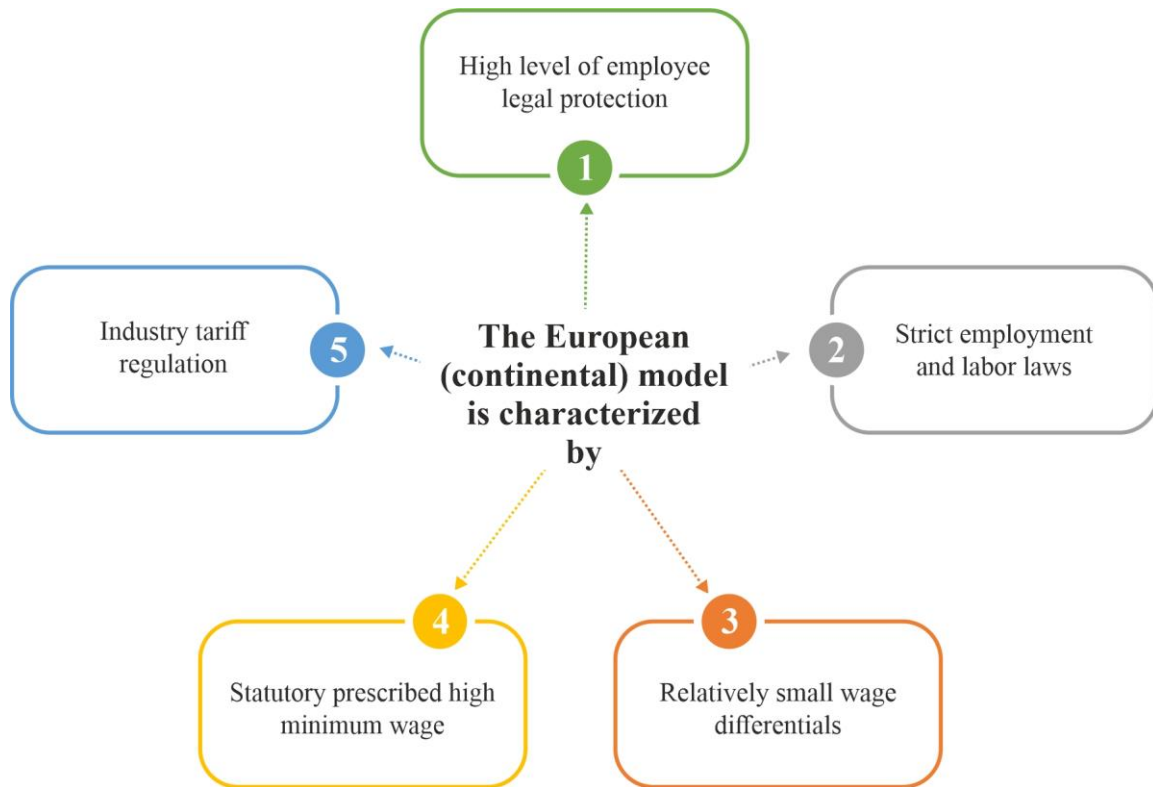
High level of employee legal protection

1

Industry tariff regulation

5

The European (continental) model is characterized by

2

Strict employment and labor laws

4

3

Statutory prescribed high minimum wage

Relatively small wage differentials